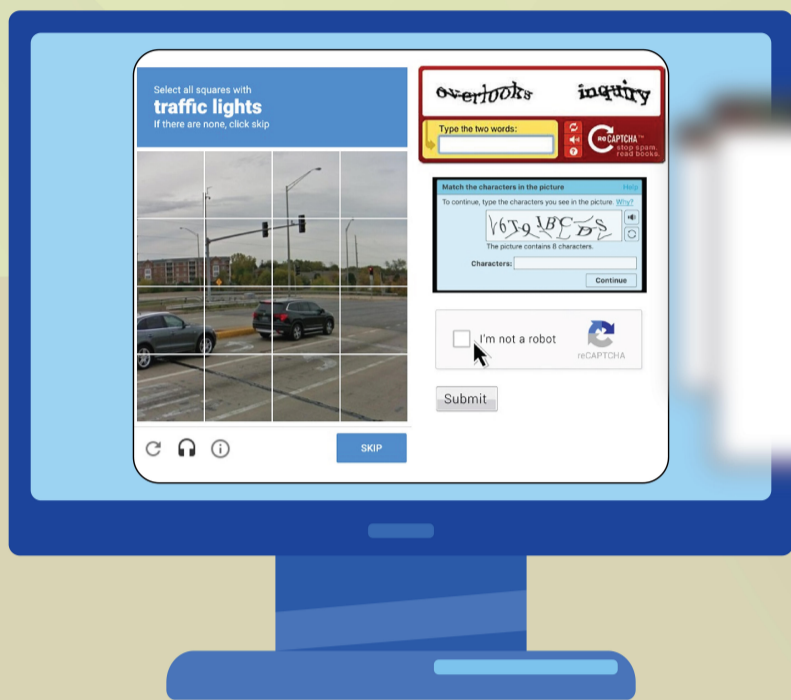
Select all squares with
traffic lights
If there are none, click skip

SKIP

overlooks inquiry

Type the two words:

reCAPTCHA™
stop spam.
read books.

Match the characters in the picture Help

To continue, type the characters you see in the picture. Why?

V6T9 BCDS

The picture contains 8 characters.

Characters:

Continue

I'm not a robot

reCAPTCHA

Submit